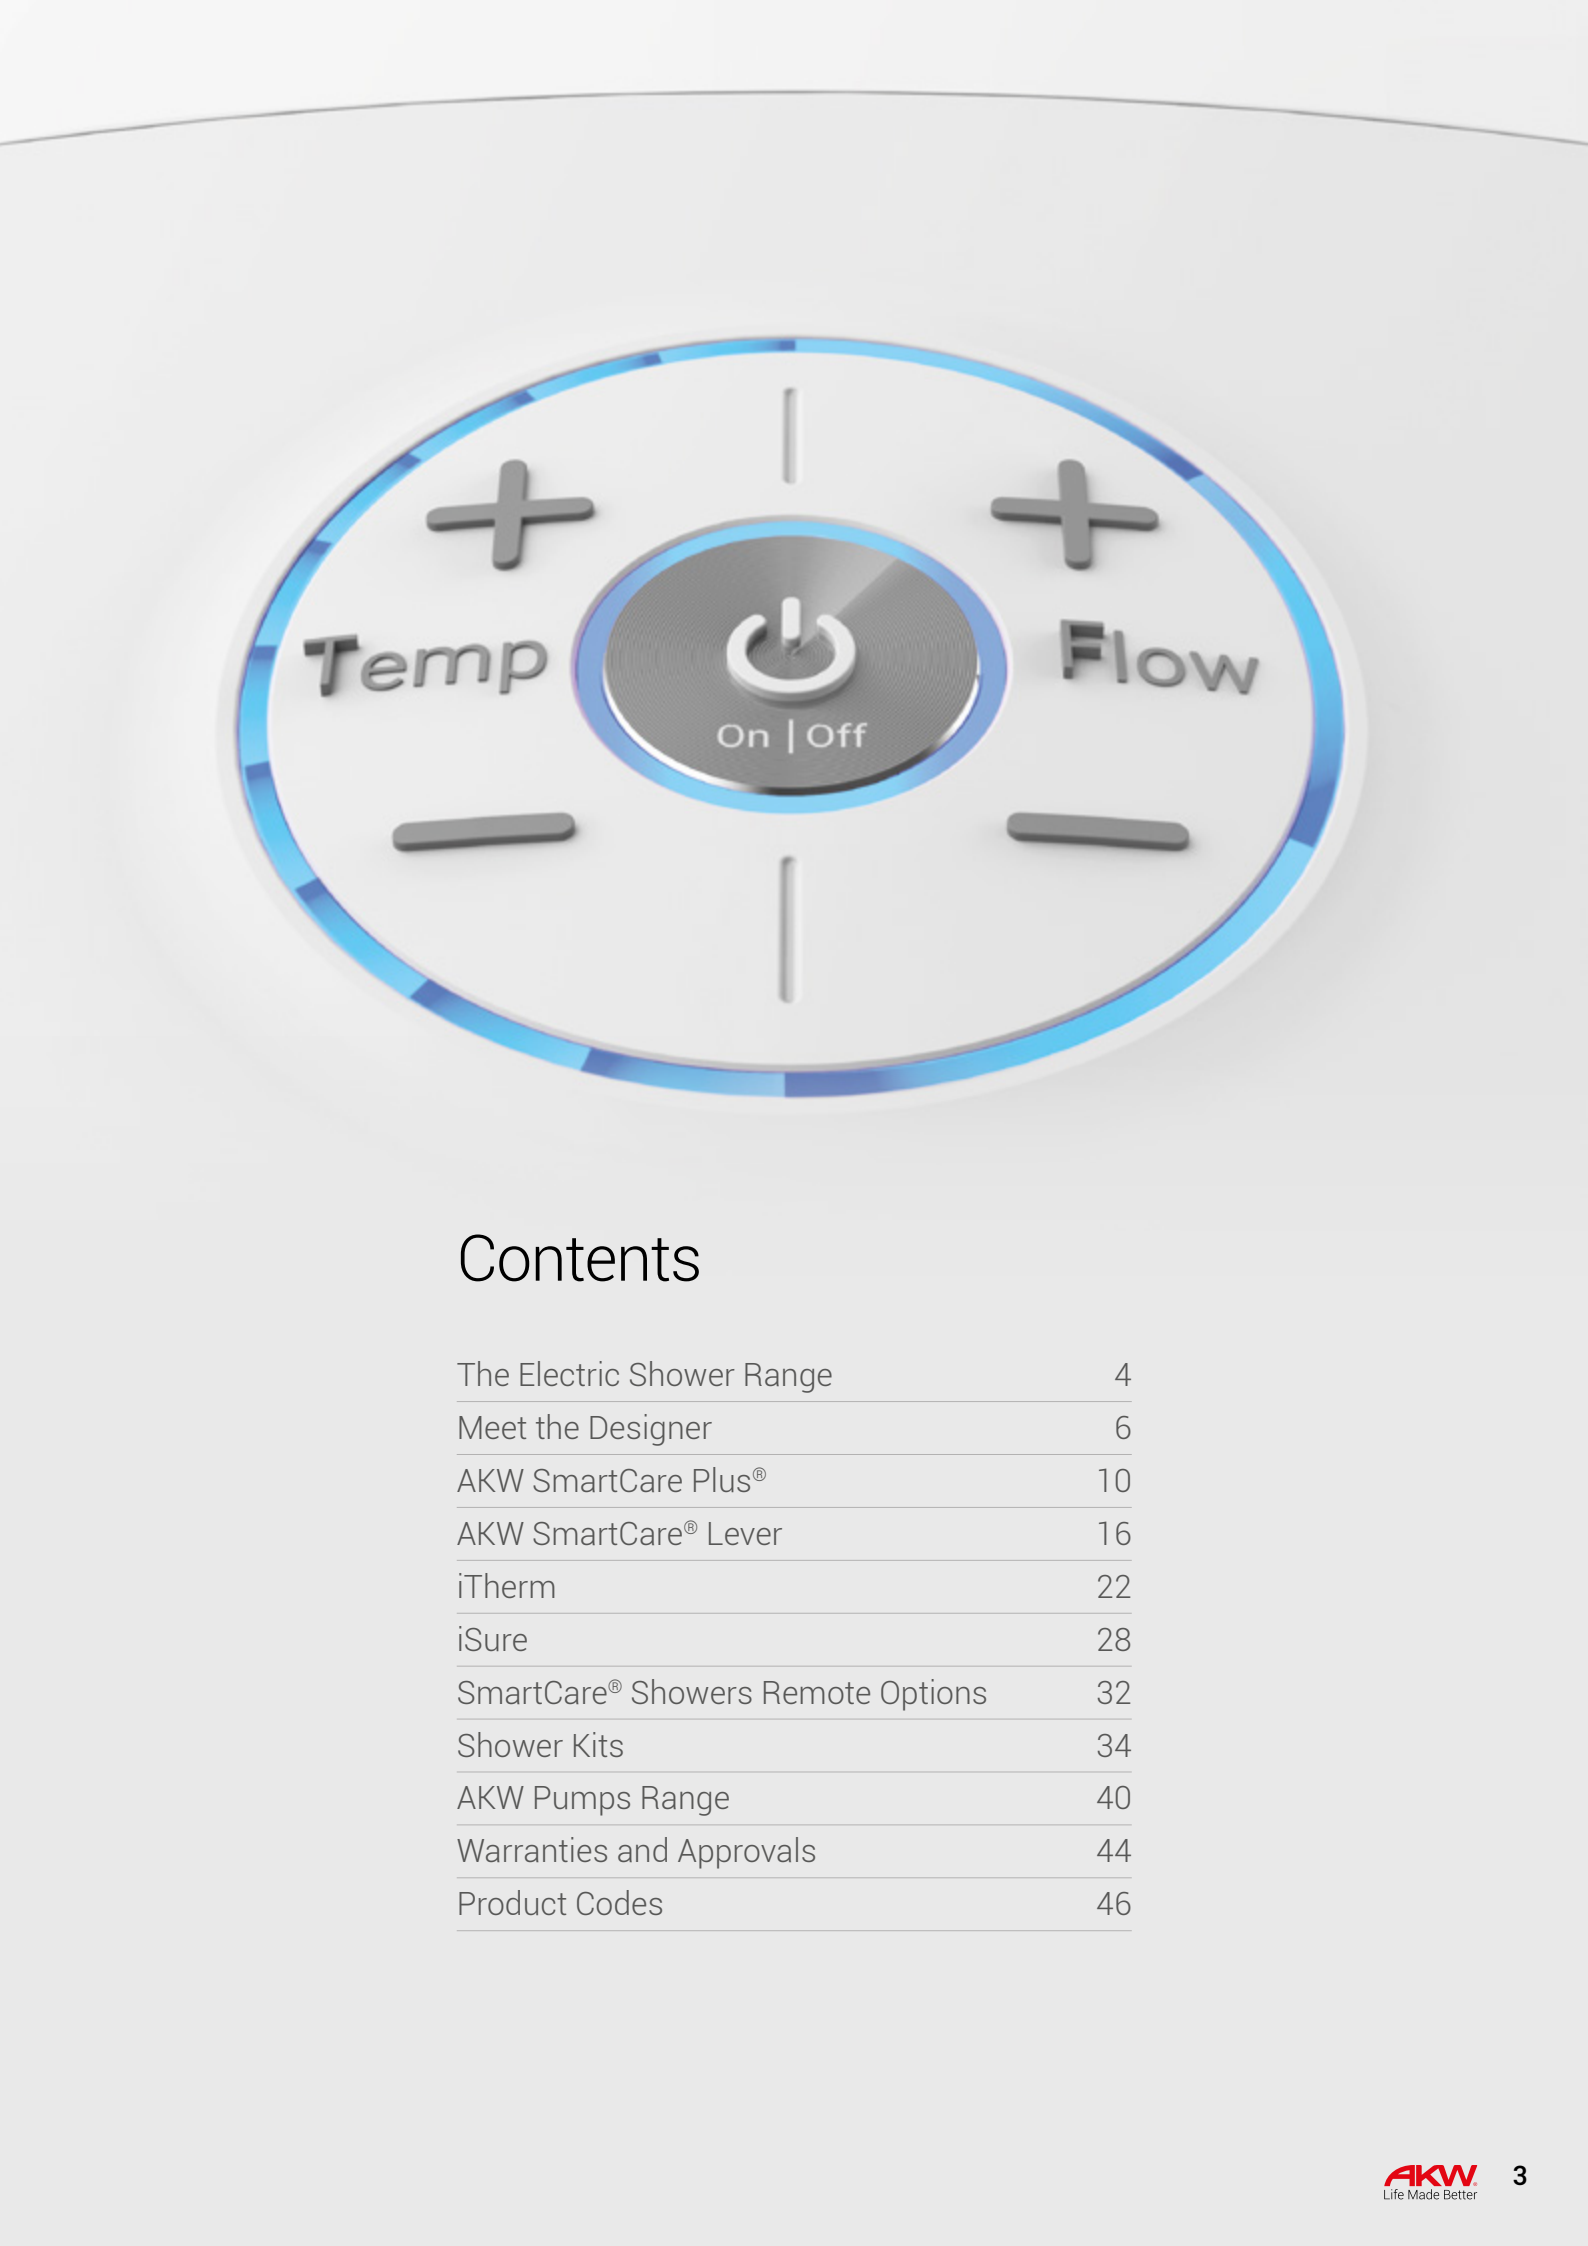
Temp

Flow

On | Off

Contents

| | |
|---|---|
| The Electric Shower Range | 4 |
| Meet the Designer | 6 |
| AKW SmartCare Plus® | 10 |
| AKW SmartCare® Lever | 16 |
| iTherm | 22 |
| iSure | 28 |
| SmartCare® Showers Remote Options | 32 |
| Shower Kits | 34 |
| AKW Pumps Range | 40 |
| Warranties and Approvals | 44 |
| Product Codes | 46 |

AKW
Life Made Better

3